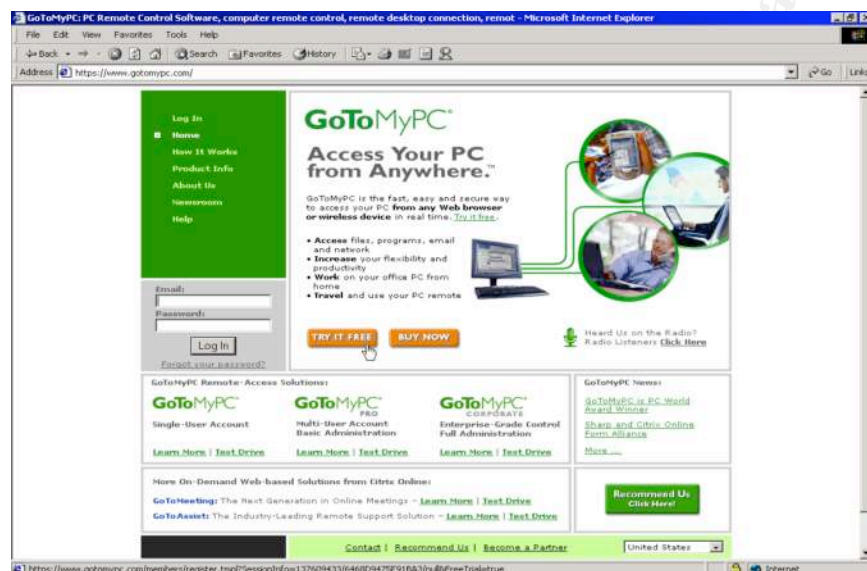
GoToMyPC: PC Remote Control Software, computer remote control, remote desktop connection, remot - Microsoft Internet Explorer

File Edit View Favorites Tools Help

Back Search Favorites History

Address https://www.gotomypc.com/

Go Links

Log In
Home
How It Works
Product Info
About Us
Newsroom
Help

Email:
Password:
Log In
Forgot your password?

GoToMyPC

Access Your PC from Anywhere.™

GoToMyPC is the fast, easy and secure way to access your PC from any Web browser or wireless device in real time. Try it free.

• Access files, programs, email and network
• Increase your flexibility and productivity
• Work on your office PC from home
• Travel and use your PC remote

TRY IT FREE BUY NOW

Heard Us on the Radio? Radio Listeners Click Here

GoToMyPC Remote-Access Solutions:

GoToMyPC
Single-User Account
Learn More | Test Drive

GoToMyPC PRO
Multi-User Account Basic Administration
Learn More | Test Drive

GoToMyPC CORPORATE
Enterprise-Grade Control Full Administration
Learn More | Test Drive

GoToMyPC News:
GoToMyPC is PC World Award Winner
Sharp and Citrix Online Form Alliance
More ...

More On-Demand Web-based Solutions from Citrix Online:
GoToMeeting: The Next Generation in Online Meetings – Learn More | Test Drive
GoToAssist: The Industry-Leading Remote Support Solution – Learn More | Test Drive

Recommend Us Click Here!

Contact | Recommend Us | Become a Partner

United States

https://www.gotomypc.com/members/register.tmpl?SessionInfo=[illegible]

Internet